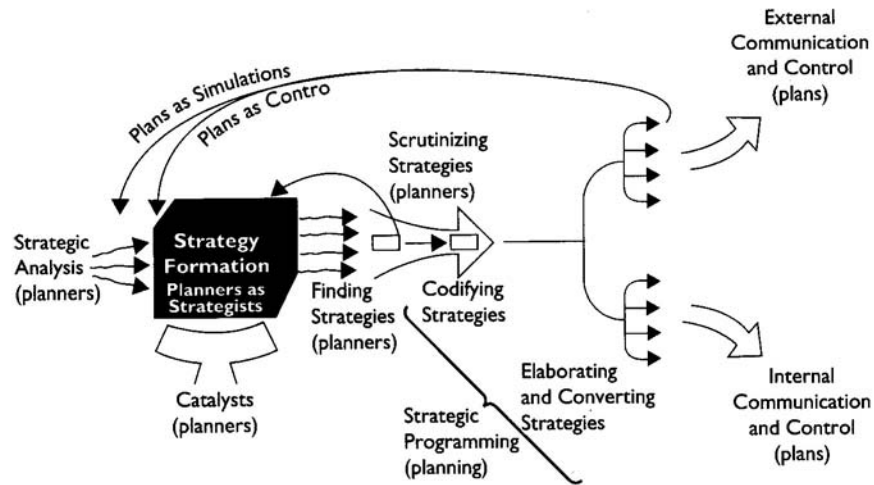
Plans as Simulations

Plans as Contro

External Communication and Control (plans)

Scrutinizing Strategies (planners)

Strategic Analysis (planners)

Strategy Formation

Planners as Strategists

Finding Strategies (planners)

Codifying Strategies

Catalysts (planners)

Elaborating and Converting Strategies

Strategic Programming (planning)

Internal Communication and Control (plans)